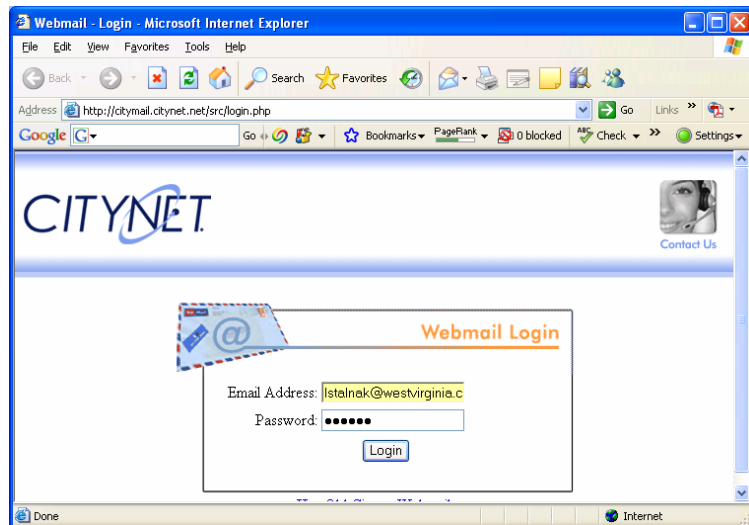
Webmail - Login - Microsoft Internet Explorer

File Edit View Favorites Tools Help

Back Search Favorites

Address http://citymail.citynet.net/src/login.php Go Links

Google G Go Bookmarks PageRank 0 blocked Check Settings

CITYNET

Contact Us

Webmail Login

Email Address: lstalnak@westvirginia.c

Password: ••••••

Login

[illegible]

Done Internet